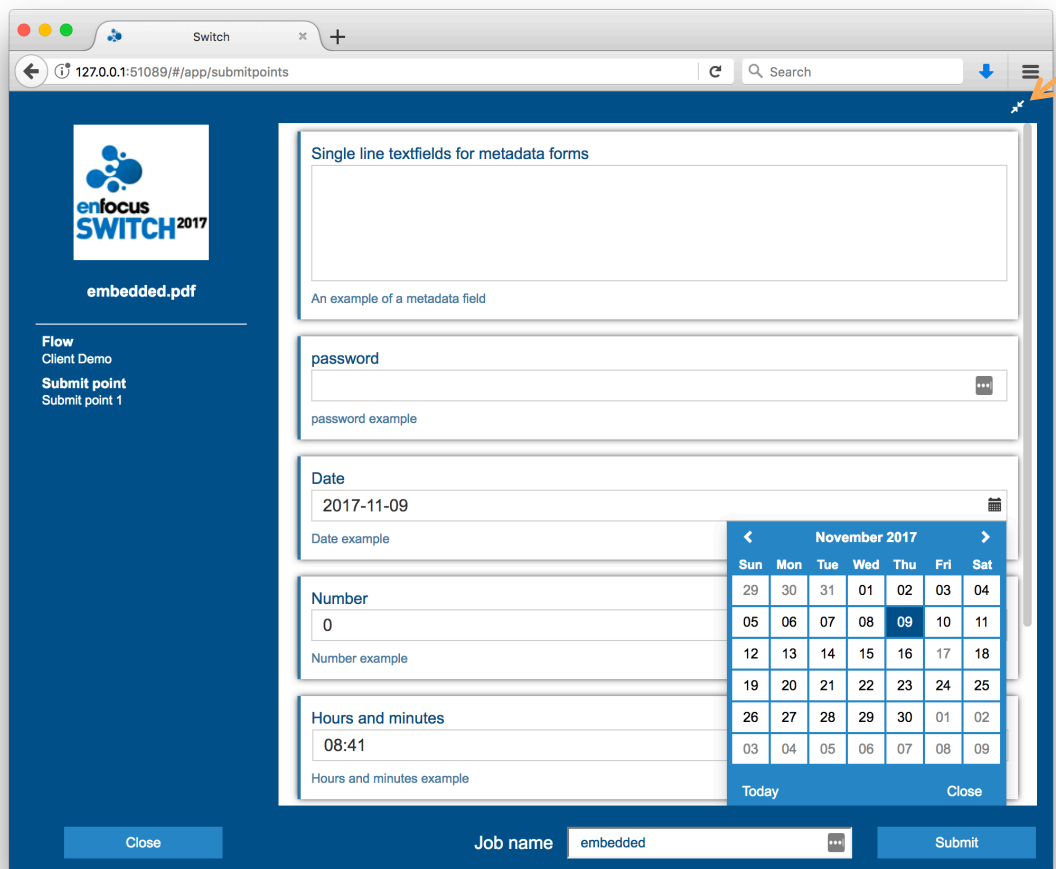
Switch

127.0.0.1:51089/#/app/submitpoints

Search

enfocus SWITCH 2017

embedded.pdf

Flow
Client Demo

Submit point
Submit point 1

Single line textfields for metadata forms

An example of a metadata field

password

password example

Date

2017-11-09

Date example

November 2017

| Sun | Mon | Tue | Wed | Thu | Fri | Sat |
|---|---|---|---|---|---|---|
| 29 | 30 | 31 | 01 | 02 | 03 | 04 |
| 05 | 06 | 07 | 08 | 09 | 10 | 11 |
| 12 | 13 | 14 | 15 | 16 | 17 | 18 |
| 19 | 20 | 21 | 22 | 23 | 24 | 25 |
| 26 | 27 | 28 | 29 | 30 | 01 | 02 |
| 03 | 04 | 05 | 06 | 07 | 08 | 09 |

Today Close

Number

0

Number example

Hours and minutes

08:41

Hours and minutes example

Close

Job name embedded

Submit